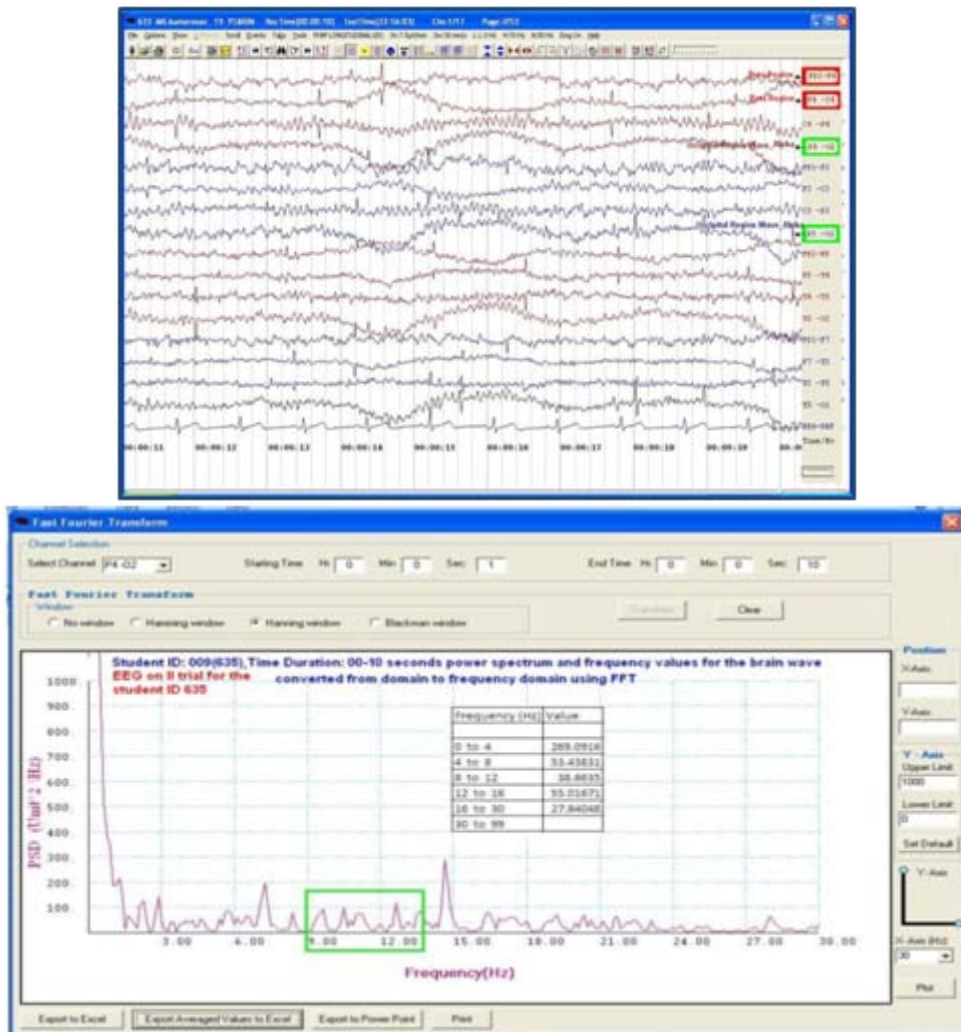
00:00:11 00:00:12 00:00:13 00:00:14 00:00:15 00:00:16 00:00:17 00:00:18 00:00:19

Fast Fourier Transform

Channel Selection
Select Channel P4-O2

Starting Time Hr 0 Min 0 Sec 1

End Time Hr 0 Min 0 Sec 10

Fast Fourier Transform
Window
No window Hamming window Hanning window Blackman window

Clear

Student ID: 009(635),Time Duration: 00-10 seconds power spectrum and frequency values for the brain wave converted from domain to frequency domain using FFT
EEG on II trial for the student ID 635

| Frequency (Hz) | Value |
|---|---|
| | |
| 0 to 4 | 269.0916 |
| 4 to 8 | 53.43831 |
| 8 to 12 | 38.6635 |
| 12 to 16 | 55.01671 |
| 16 to 30 | 27.84048 |
| 30 to 99 | |

1000. 900. 800. 700. 600. 500. 400. 300. 200. 100.
PSD (Unit^2 Hz)

3.00 6.00 9.00 12.00 15.00 18.00 21.00 24.00 27.00 30.00
Frequency(Hz)

Position
X-Axis
Y-Axis
Y - Axis
Upper Limit
1000
Lower Limit
0
Set Default
Y-Axis
X-Axis (Hz)
30
Plot

Export to Excel Export Averaged Values to Excel Export to Power Point Print